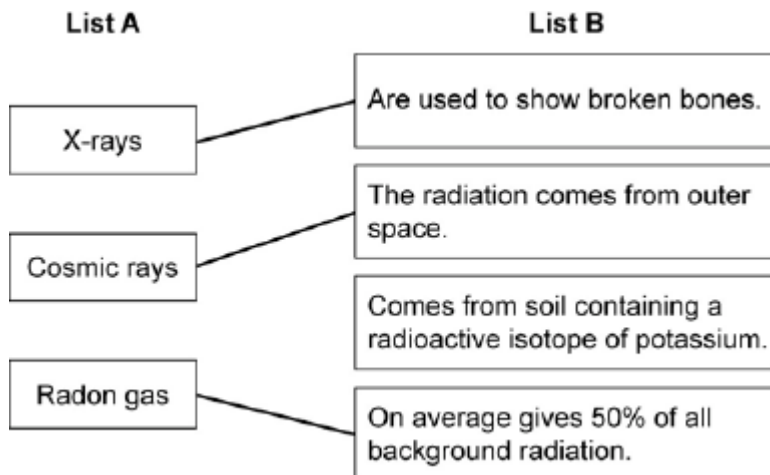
List A

List B

X-rays

Cosmic rays

Radon gas

Are used to show broken bones.

The radiation comes from outer space.

Comes from soil containing a radioactive isotope of potassium.

On average gives 50% of all background radiation.